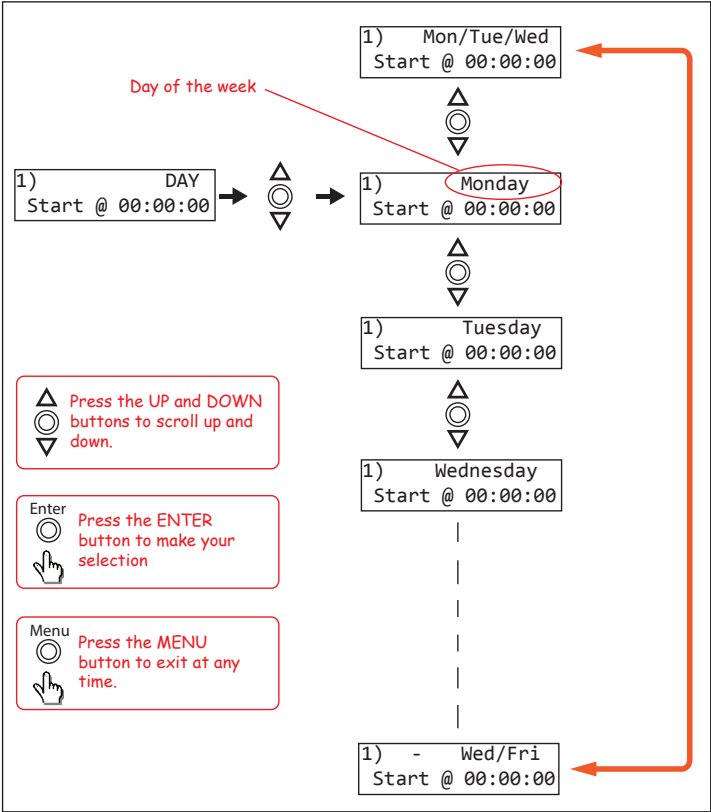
1) Mon/Tue/Wed
Start @ 00:00:00

Day of the week

1) DAY
Start @ 00:00:00

1) Monday
Start @ 00:00:00

1) Tuesday
Start @ 00:00:00

1) Wednesday
Start @ 00:00:00

1) - Wed/Fri
Start @ 00:00:00

Press the UP and DOWN buttons to scroll up and down.

Enter
Press the ENTER button to make your selection

Menu
Press the MENU button to exit at any time.